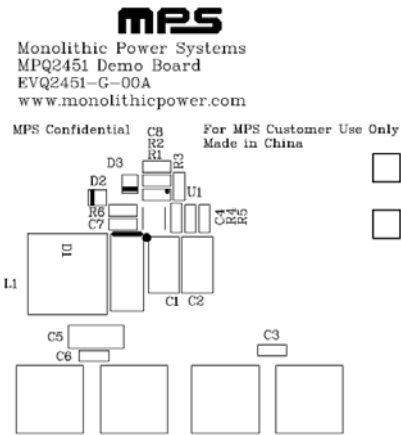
MPS

Monolithic Power Systems
MPQ2451 Demo Board
EVQ2451-G-00A
www.monolithicpower.com

MPS Confidential

For MPS Customer Use Only
Made in China

C8
R2
R1
R3
D3
D2
U1
R6
C7
C4
R4
R5
D1
L1
C1
C2
C5
C6
C3